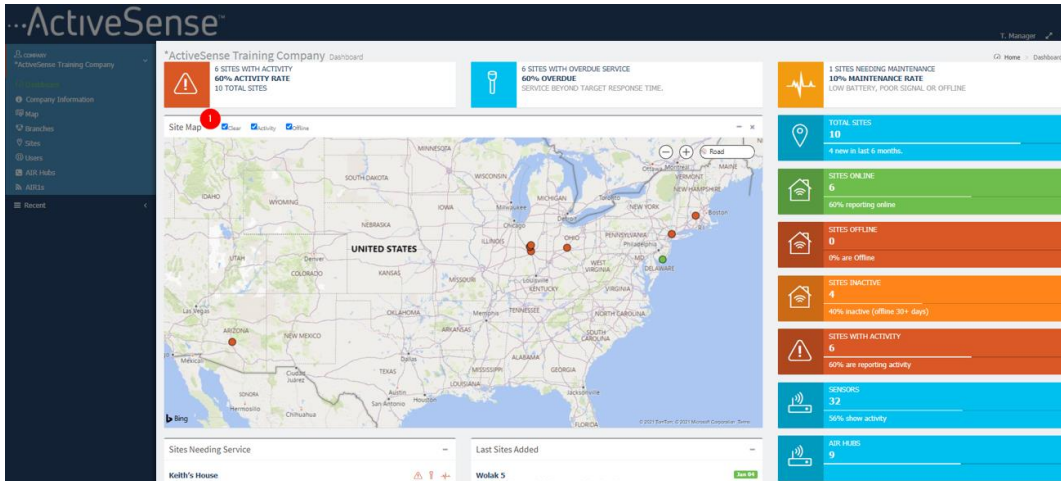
···ActiveSense™

T. Manager

COMPANY
*ActiveSense Training Company

Dashboard
Company Information
Map
Branches
Sites
Users
AIR Hubs
AIR1s

Recent

*ActiveSense Training Company Dashboard

Home > Dashboard

6 SITES WITH ACTIVITY
60% ACTIVITY RATE
10 TOTAL SITES

6 SITES WITH OVERDUE SERVICE
60% OVERDUE
SERVICE BEYOND TARGET RESPONSE TIME.

1 SITES NEEDING MAINTENANCE
10% MAINTENANCE RATE
LOW BATTERY, POOR SIGNAL OR OFFLINE

Site Map 1 Clear Activity Offline

Road

MINNESOTA
WISCONSIN
SOUTH DAKOTA
IDAHO
WYOMING
IOWA
MICHIGAN
Milwaukee
Ottawa
Montreal
MAINE
VERMONT
NEW HAMPSHIRE
NEW YORK
Boston
NEBRASKA
Chicago
Detroit
UNITED STATES
ILLINOIS
OHIO
PENNSYLVANIA
Philadelphia
UTAH
Denver
COLORADO
KANSAS
MISSOURI
WEST VIRGINIA
MD
DELAWARE
KENTUCKY
VIRGINIA
Las Vegas
OKLAHOMA
TENNESSEE
Memphis
NORTH CAROLINA
ARIZONA
NEW MEXICO
ARKANSAS
SOUTH CAROLINA
Dallas
ALABAMA
GEORGIA
MISSISSIPPI
Ciudad Juárez
TEXAS
LOUISIANA
Mexicali
SONORA
Hermosillo
Chihuahua
San Antonio
Jacksonville
FLORIDA
Bing
© 2021 TomTom © 2021 Microsoft Corporation Terms

TOTAL SITES
10
4 new in last 6 months.

SITES ONLINE
6
60% reporting online

SITES OFFLINE
0
0% are Offline

SITES INACTIVE
4
40% inactive (offline 30+ days)

SITES WITH ACTIVITY
6
60% are reporting activity

SENSORS
32
56% show activity

AIR HUBS
9

Sites Needing Service
Keith's House

Last Sites Added
Wolak 5
Jan 04